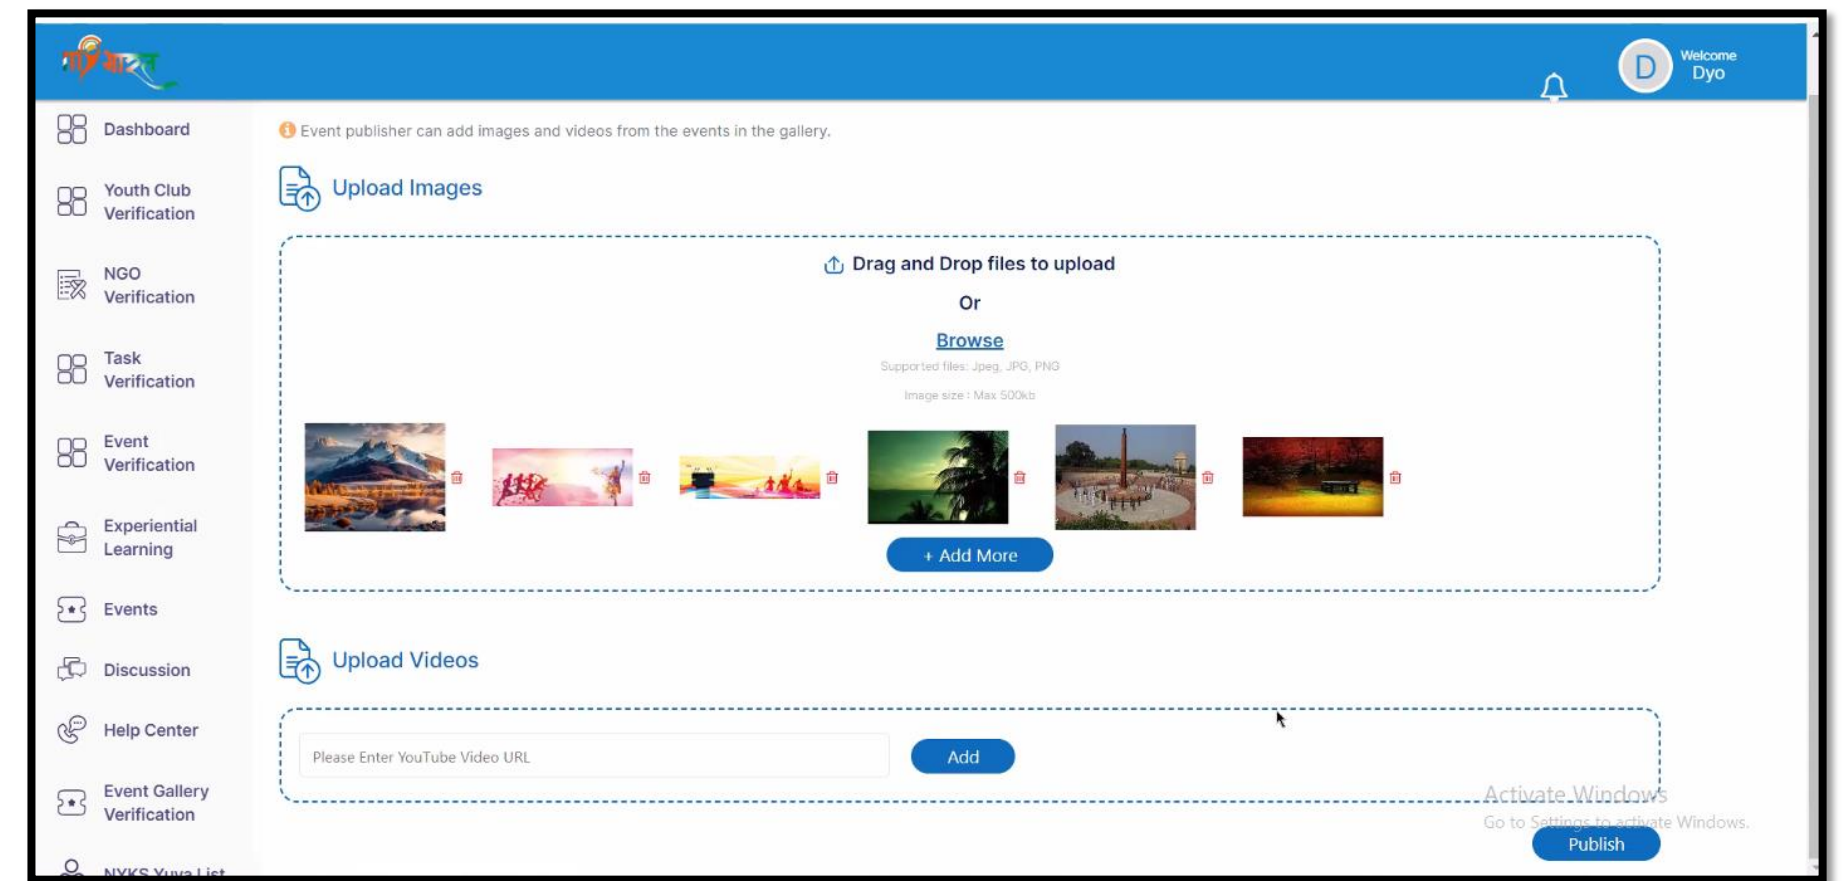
माई भारत

D Welcome Dyo

Dashboard

Youth Club Verification

NGO Verification

Task Verification

Event Verification

Experiential Learning

Events

Discussion

Help Center

Event Gallery Verification

NYKS Yuva List

Event publisher can add images and videos from the events in the gallery.

Upload Images

Drag and Drop files to upload

Or

Browse

Supported files: Jpeg, JPG, PNG

Image size : Max 500kb

+ Add More

Upload Videos

Please Enter YouTube Video URL

Add

Activate Windows
Go to Settings to activate Windows.

Publish